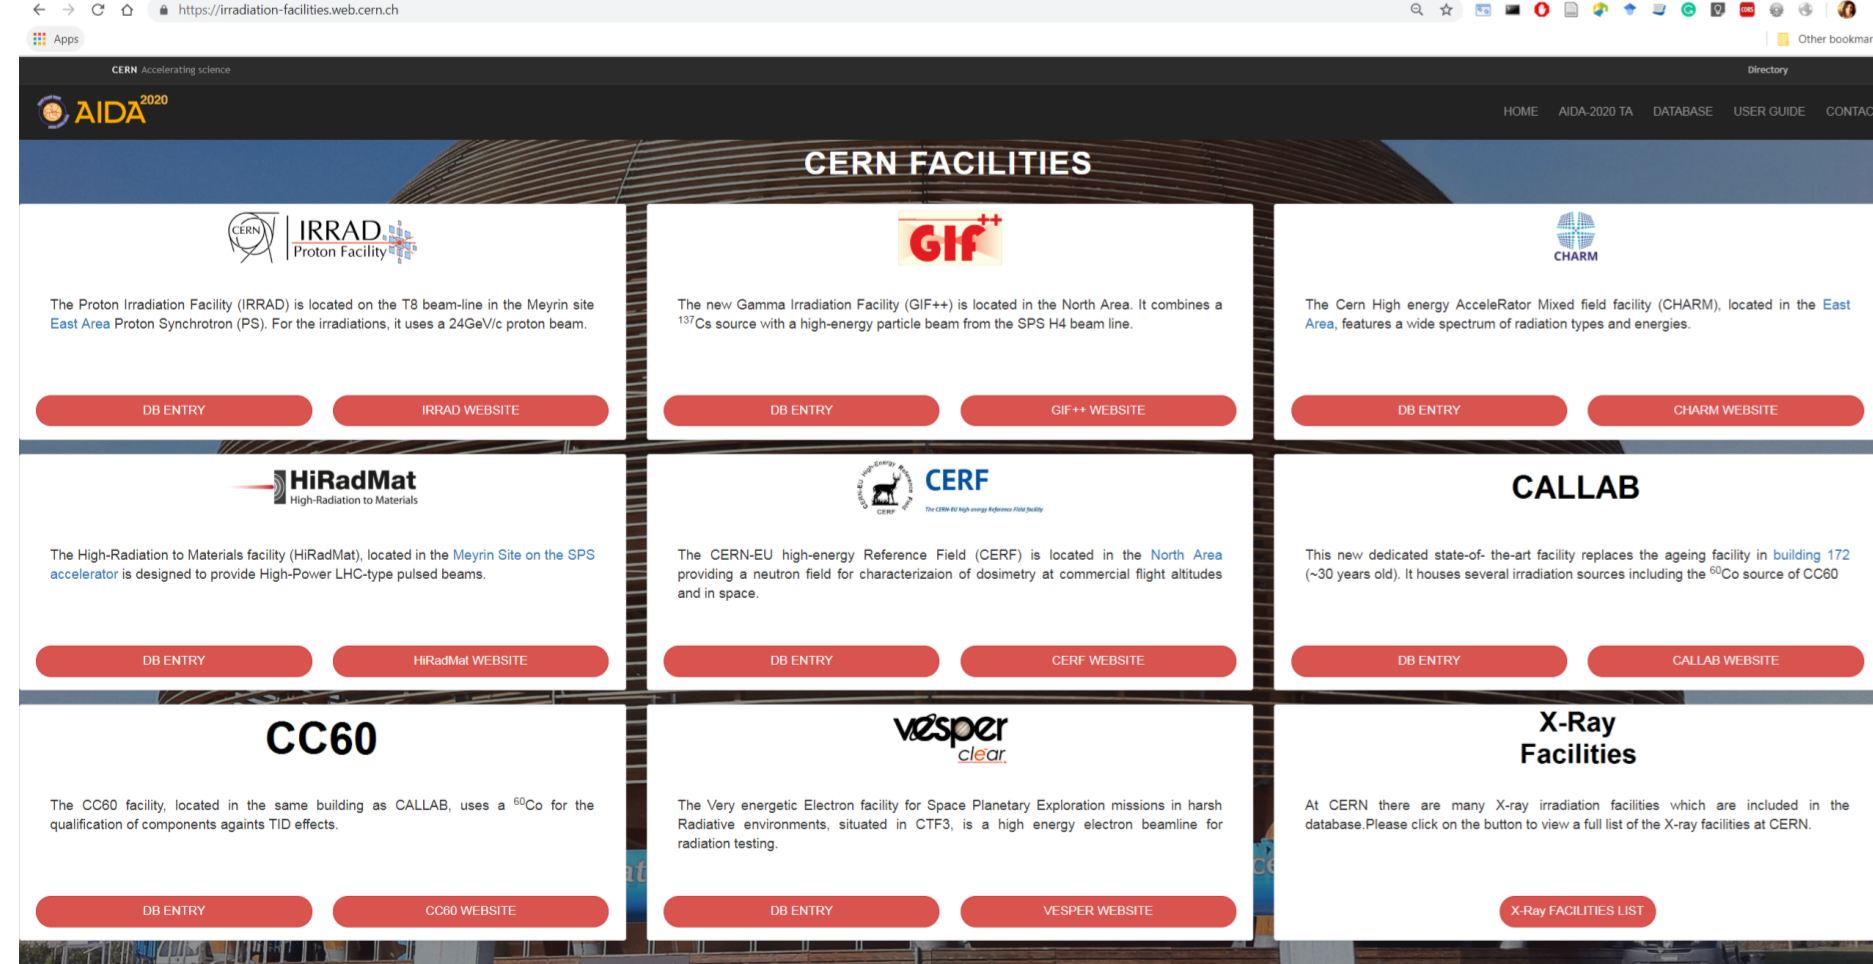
https://irradiation-facilities.web.cern.ch

Apps

Other bookmar

CERN Accelerating science

Directory

AIDA2020

HOME AIDA-2020 TA DATABASE USER GUIDE CONTAC

CERN FACILITIES

CERN IRRAD Proton Facility

The Proton Irradiation Facility (IRRAD) is located on the T8 beam-line in the Meyrin site East Area Proton Synchrotron (PS). For the irradiations, it uses a 24GeV/c proton beam.

DB ENTRY

IRRAD WEBSITE

GIF++

The new Gamma Irradiation Facility (GIF++) is located in the North Area. It combines a $^{137}$Cs source with a high-energy particle beam from the SPS H4 beam line.

DB ENTRY

GIF++ WEBSITE

CHARM

The Cern High energy AcceleRator Mixed field facility (CHARM), located in the East Area, features a wide spectrum of radiation types and energies.

DB ENTRY

CHARM WEBSITE

HiRadMat High-Radiation to Materials

The High-Radiation to Materials facility (HiRadMat), located in the Meyrin Site on the SPS accelerator is designed to provide High-Power LHC-type pulsed beams.

DB ENTRY

HiRadMat WEBSITE

CERF

The CERN-EU high-energy Reference Field (CERF) is located in the North Area providing a neutron field for characterizaion of dosimetry at commercial flight altitudes and in space.

DB ENTRY

CERF WEBSITE

CALLAB

This new dedicated state-of- the-art facility replaces the ageing facility in building 172 (~30 years old). It houses several irradiation sources including the $^{60}$Co source of CC60

DB ENTRY

CALLAB WEBSITE

CC60

The CC60 facility, located in the same building as CALLAB, uses a $^{60}$Co for the qualification of components againts TID effects.

DB ENTRY

CC60 WEBSITE

vesper clear

The Very energetic Electron facility for Space Planetary Exploration missions in harsh Radiative environments, situated in CTF3, is a high energy electron beamline for radiation testing.

DB ENTRY

VESPER WEBSITE

X-Ray Facilities

At CERN there are many X-ray irradiation facilities which are included in the database.Please click on the button to view a full list of the X-ray facilities at CERN.

X-Ray FACILITIES LIST